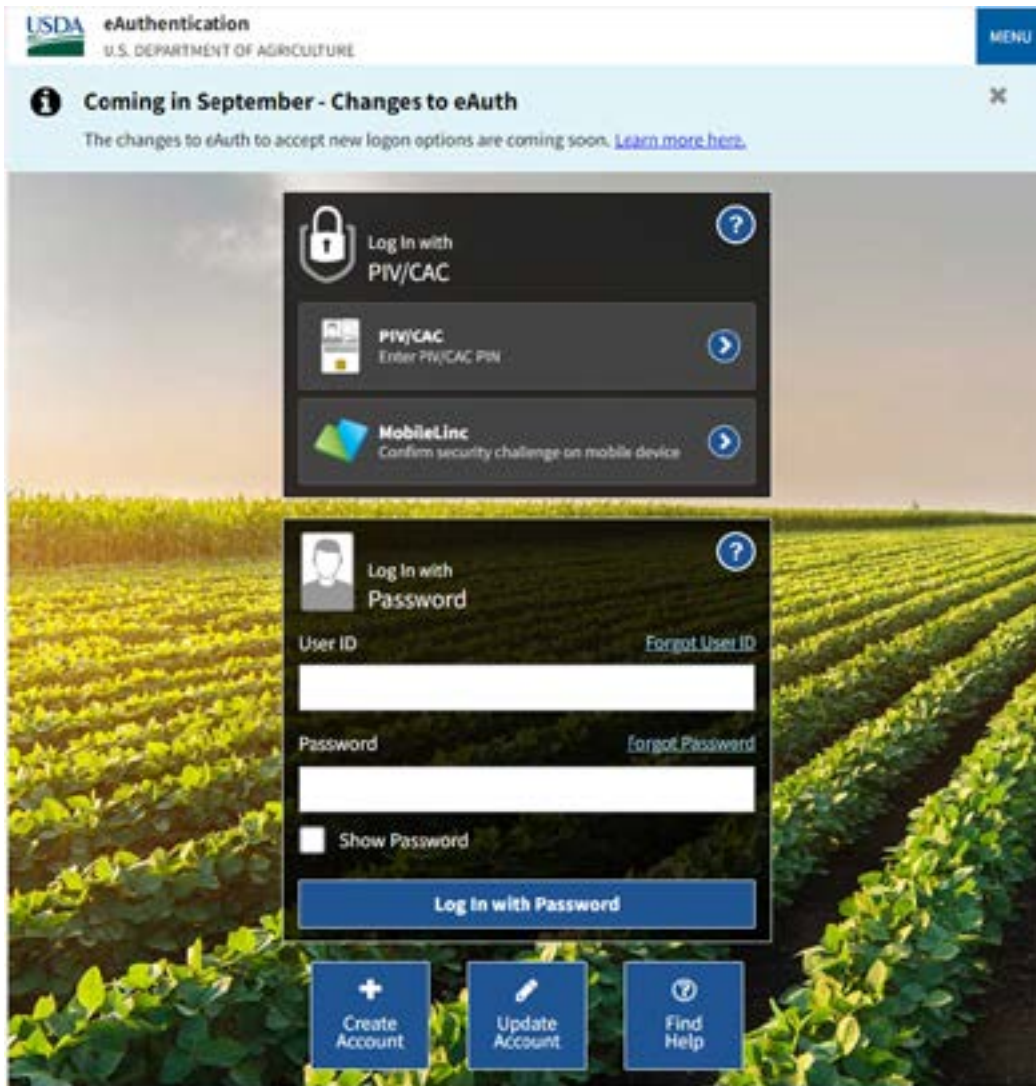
USDA eAuthentication
U.S. DEPARTMENT OF AGRICULTURE

MENU

Coming in September - Changes to eAuth

The changes to eAuth to accept new logon options are coming soon. Learn more here.

×

Log In with
PIV/CAC

PIV/CAC
Enter PIV/CAC PIN

MobileLinc
Confirm security challenge on mobile device

Log In with
Password

User ID
Forgot User ID

Password
Forgot Password

Show Password

Log In with Password

Create Account

Update Account

Find Help